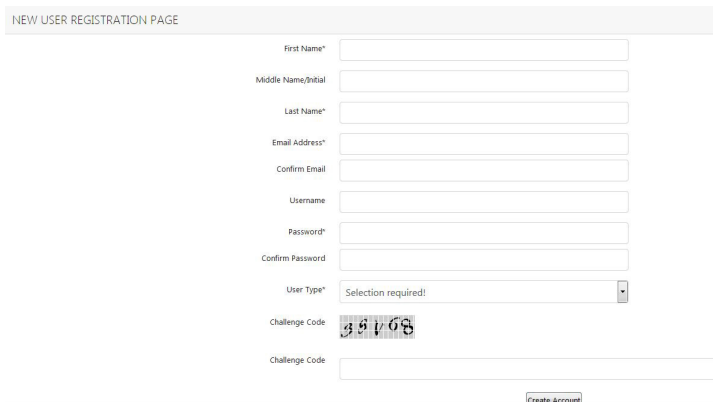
NEW USER REGISTRATION PAGE

First Name*

Middle Name/Initial

Last Name*

Email Address*

Confirm Email

Username

Password*

Confirm Password

User Type*

Selection required!

Challenge Code

39V68

Challenge Code

Create Account